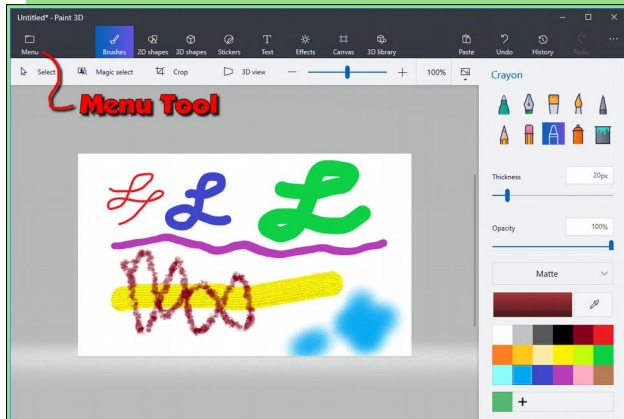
Untitled* - Paint 3D

Menu
Brushes
2D shapes
3D shapes
Stickers
Text
Effects
Canvas
3D library
Paste
Undo
History
Redo

Select
Magic select
Crop
3D view
100%

Menu Tool

Crayon

Thickness
20px

Opacity
100%

Matte

+